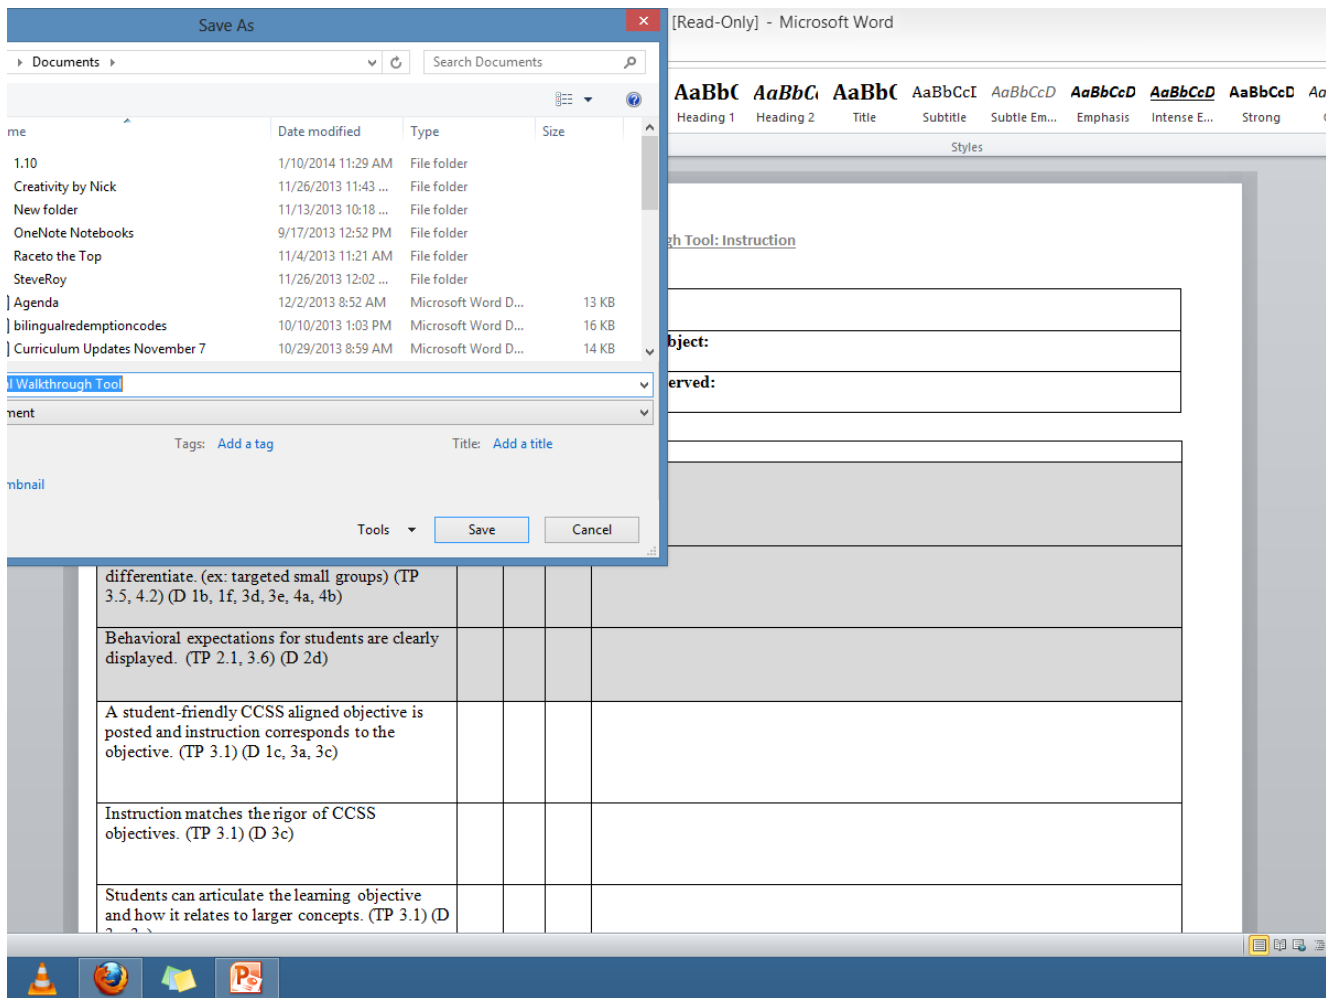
Save As

Documents

Search Documents

me | Date modified | Type | Size
1.10 | 1/10/2014 11:29 AM | File folder |
Creativity by Nick | 11/26/2013 11:43 ... | File folder |
New folder | 11/13/2013 10:18 ... | File folder |
OneNote Notebooks | 9/17/2013 12:52 PM | File folder |
Raceto the Top | 11/4/2013 11:21 AM | File folder |
SteveRoy | 11/26/2013 12:02 ... | File folder |
Agenda | 12/2/2013 8:52 AM | Microsoft Word D... | 13 KB
bilingualredemptioncodes | 10/10/2013 1:03 PM | Microsoft Word D... | 16 KB
Curriculum Updates November 7 | 10/29/2013 8:59 AM | Microsoft Word D... | 14 KB

l Walkthrough Tool

ment

Tags: Add a tag

Title: Add a title

mbnail

Tools

Save

Cancel

[Read-Only] - Microsoft Word

AaBbC Heading 1
AaBbC Heading 2
AaBbC Title
AaBbCcI Subtitle
AaBbCcD Subtle Em...
AaBbCcD Emphasis
AaBbCcD Intense E...
AaBbCcD Strong

Styles

gh Tool: Instruction

bject:

erved:

differentiate. (ex: targeted small groups) (TP 3.5, 4.2) (D 1b, 1f, 3d, 3e, 4a, 4b)

Behavioral expectations for students are clearly displayed. (TP 2.1, 3.6) (D 2d)

A student-friendly CCSS aligned objective is posted and instruction corresponds to the objective. (TP 3.1) (D 1c, 3a, 3c)

Instruction matches the rigor of CCSS objectives. (TP 3.1) (D 3c)

Students can articulate the learning objective and how it relates to larger concepts. (TP 3.1) (D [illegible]